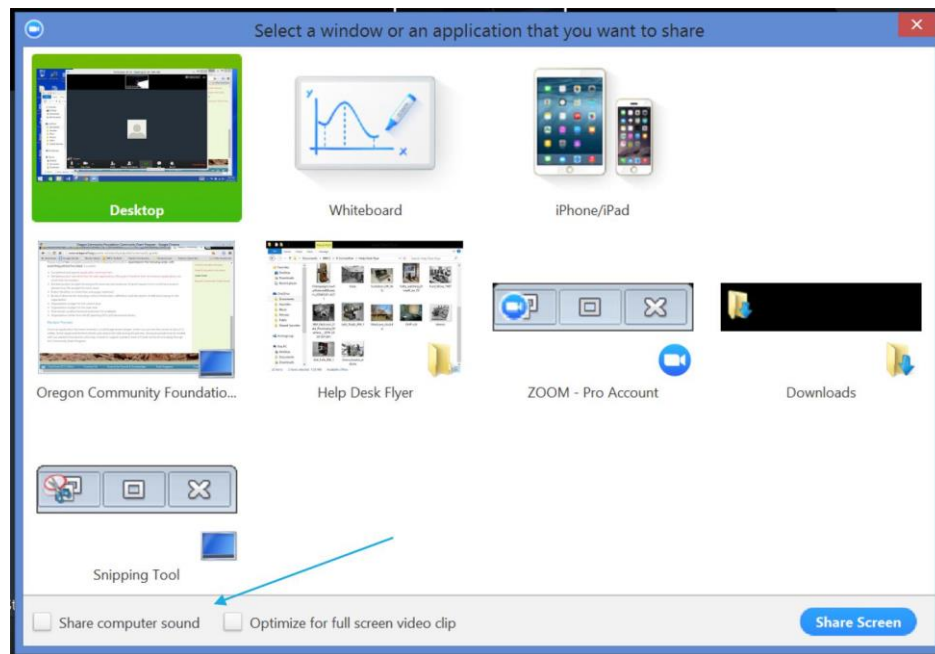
Select a window or an application that you want to share

Desktop

Whiteboard

iPhone/iPad

Oregon Community Foundatio...

Help Desk Flyer

ZOOM - Pro Account

Downloads

Snipping Tool

Share computer sound

Optimize for full screen video clip

Share Screen